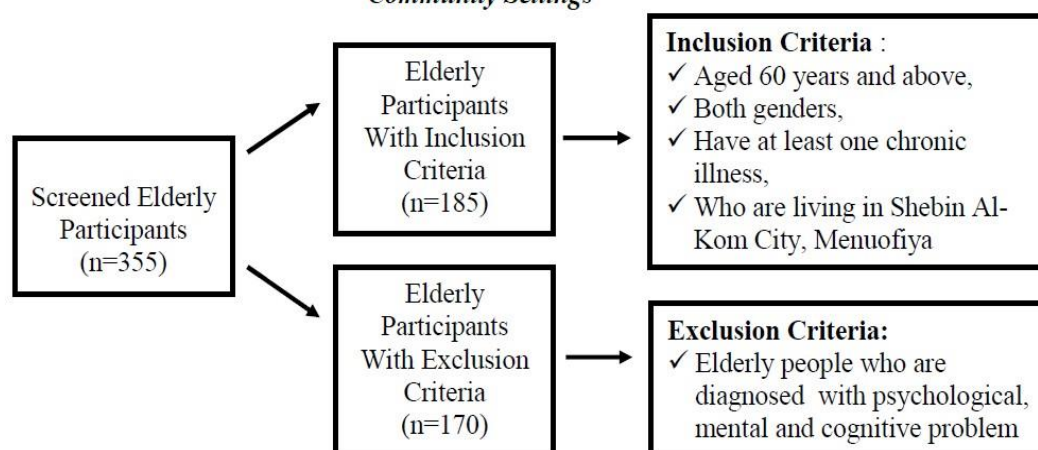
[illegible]

Screened Elderly Participants (n=355)

Elderly Participants With Inclusion Criteria (n=185)

Inclusion Criteria :
✓ Aged 60 years and above,
✓ Both genders,
✓ Have at least one chronic illness,
✓ Who are living in Shebin Al-Kom City, Menuofiya

Elderly Participants With Exclusion Criteria (n=170)

Exclusion Criteria:
✓ Elderly people who are diagnosed with psychological, mental and cognitive problem